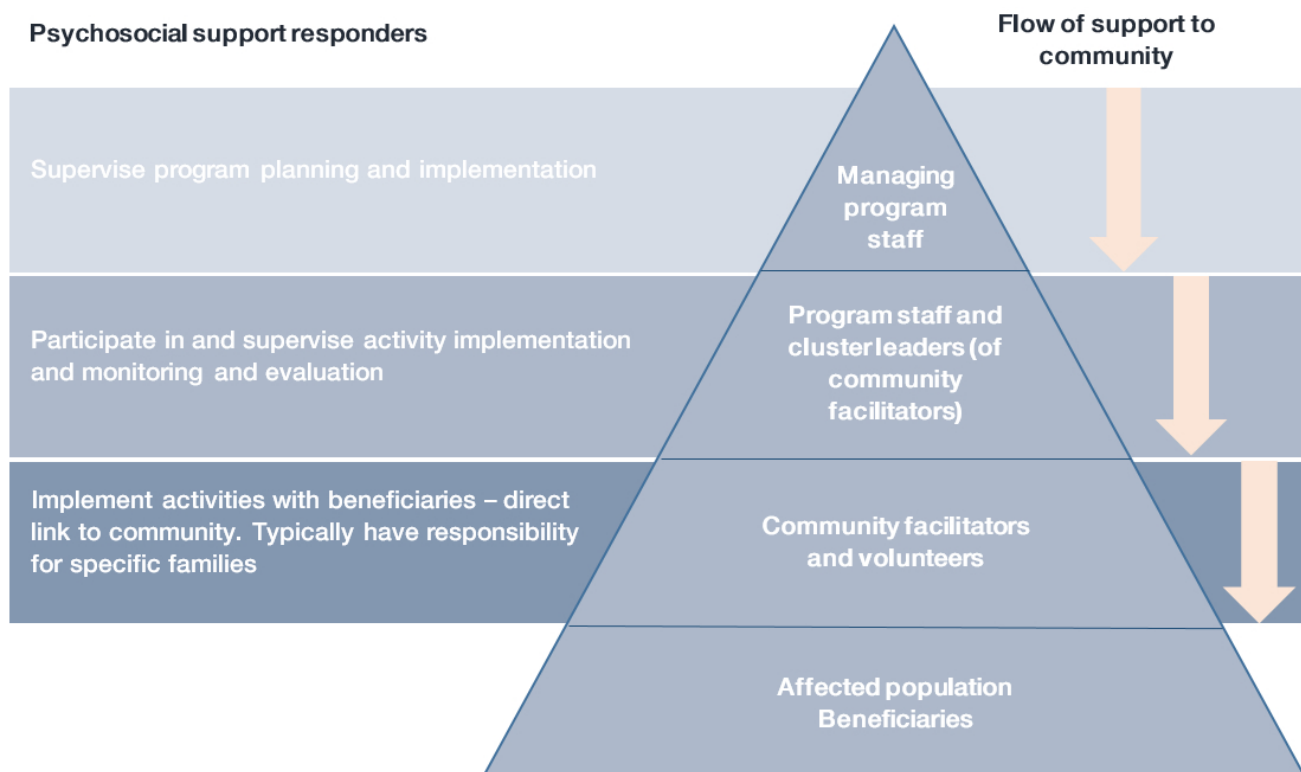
Psychosocial support responders

Flow of support to community

Supervise program planning and implementation

Managing program staff

Participate in and supervise activity implementation and monitoring and evaluation

Program staff and cluster leaders (of community facilitators)

Implement activities with beneficiaries – direct link to community. Typically have responsibility for specific families

Community facilitators and volunteers

Affected population Beneficiaries